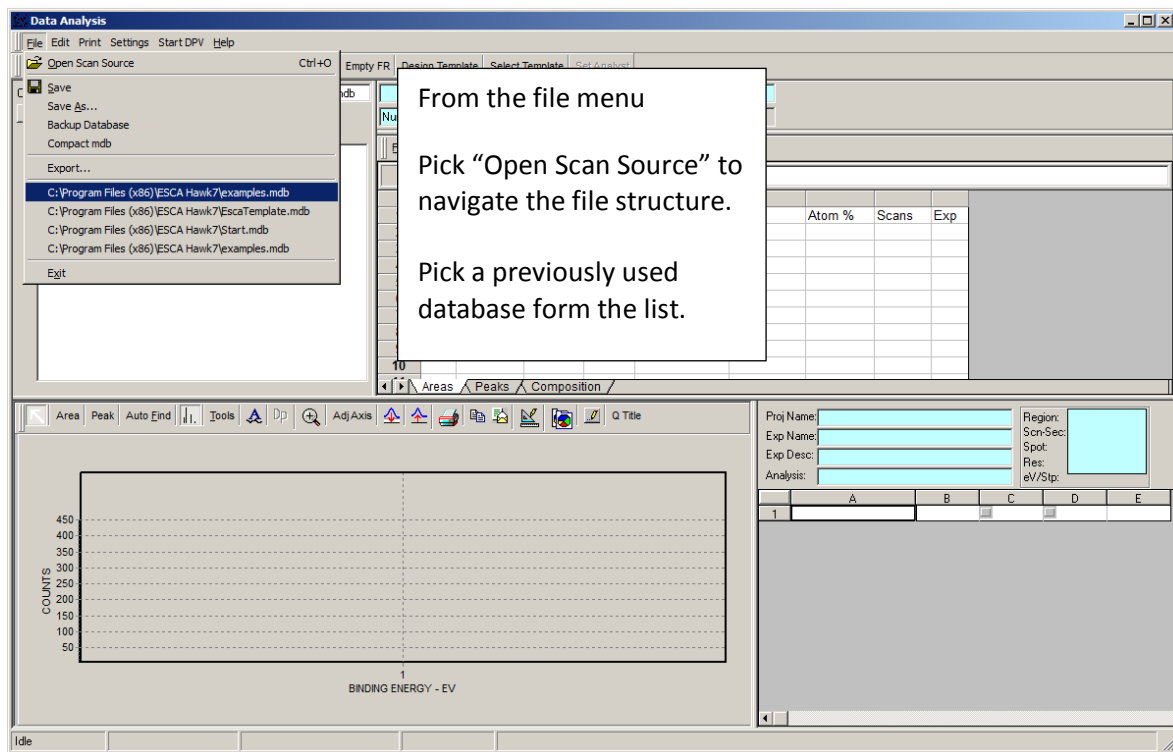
Data Analysis

File Edit Print Settings Start DPV Help

Open Scan Source Ctrl+O
Save
Save As...
Backup Database
Compact mdb
Export...
C:\Program Files (x86)\ESCA Hawk7\examples.mdb
C:\Program Files (x86)\ESCA Hawk7\EscaTemplate.mdb
C:\Program Files (x86)\ESCA Hawk7\Start.mdb
C:\Program Files (x86)\ESCA Hawk7\examples.mdb
Exit

Empty FR Design Template Select Template Set Analyst

mdb

Nu

From the file menu

Pick “Open Scan Source” to navigate the file structure.

Pick a previously used database form the list.

| Atom % | Scans | Exp |
|---|---|---|

10

Areas Peaks Composition

Area Peak Auto Find Tools Dp Adj Axis Q Title

450
400
350
300
250
200
150
100
50

COUNTS

1
BINDING ENERGY - EV

Proj Name:
Exp Name:
Exp Desc:
Analysis:

Region:
Scn-Sec:
Spot:
Res:
eV/Stp:

| | A | B | C | D | E |
|---|---|---|---|---|---|
| 1 | | | | | |

Idle